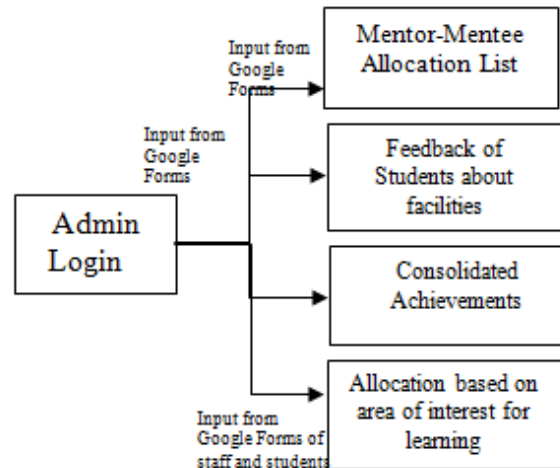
Input from Google Forms

Mentor-Mentee Allocation List

Input from Google Forms

Feedback of Students about facilities

Admin Login

Consolidated Achievements

Allocation based on area of interest for learning

Input from Google Forms of staff and students